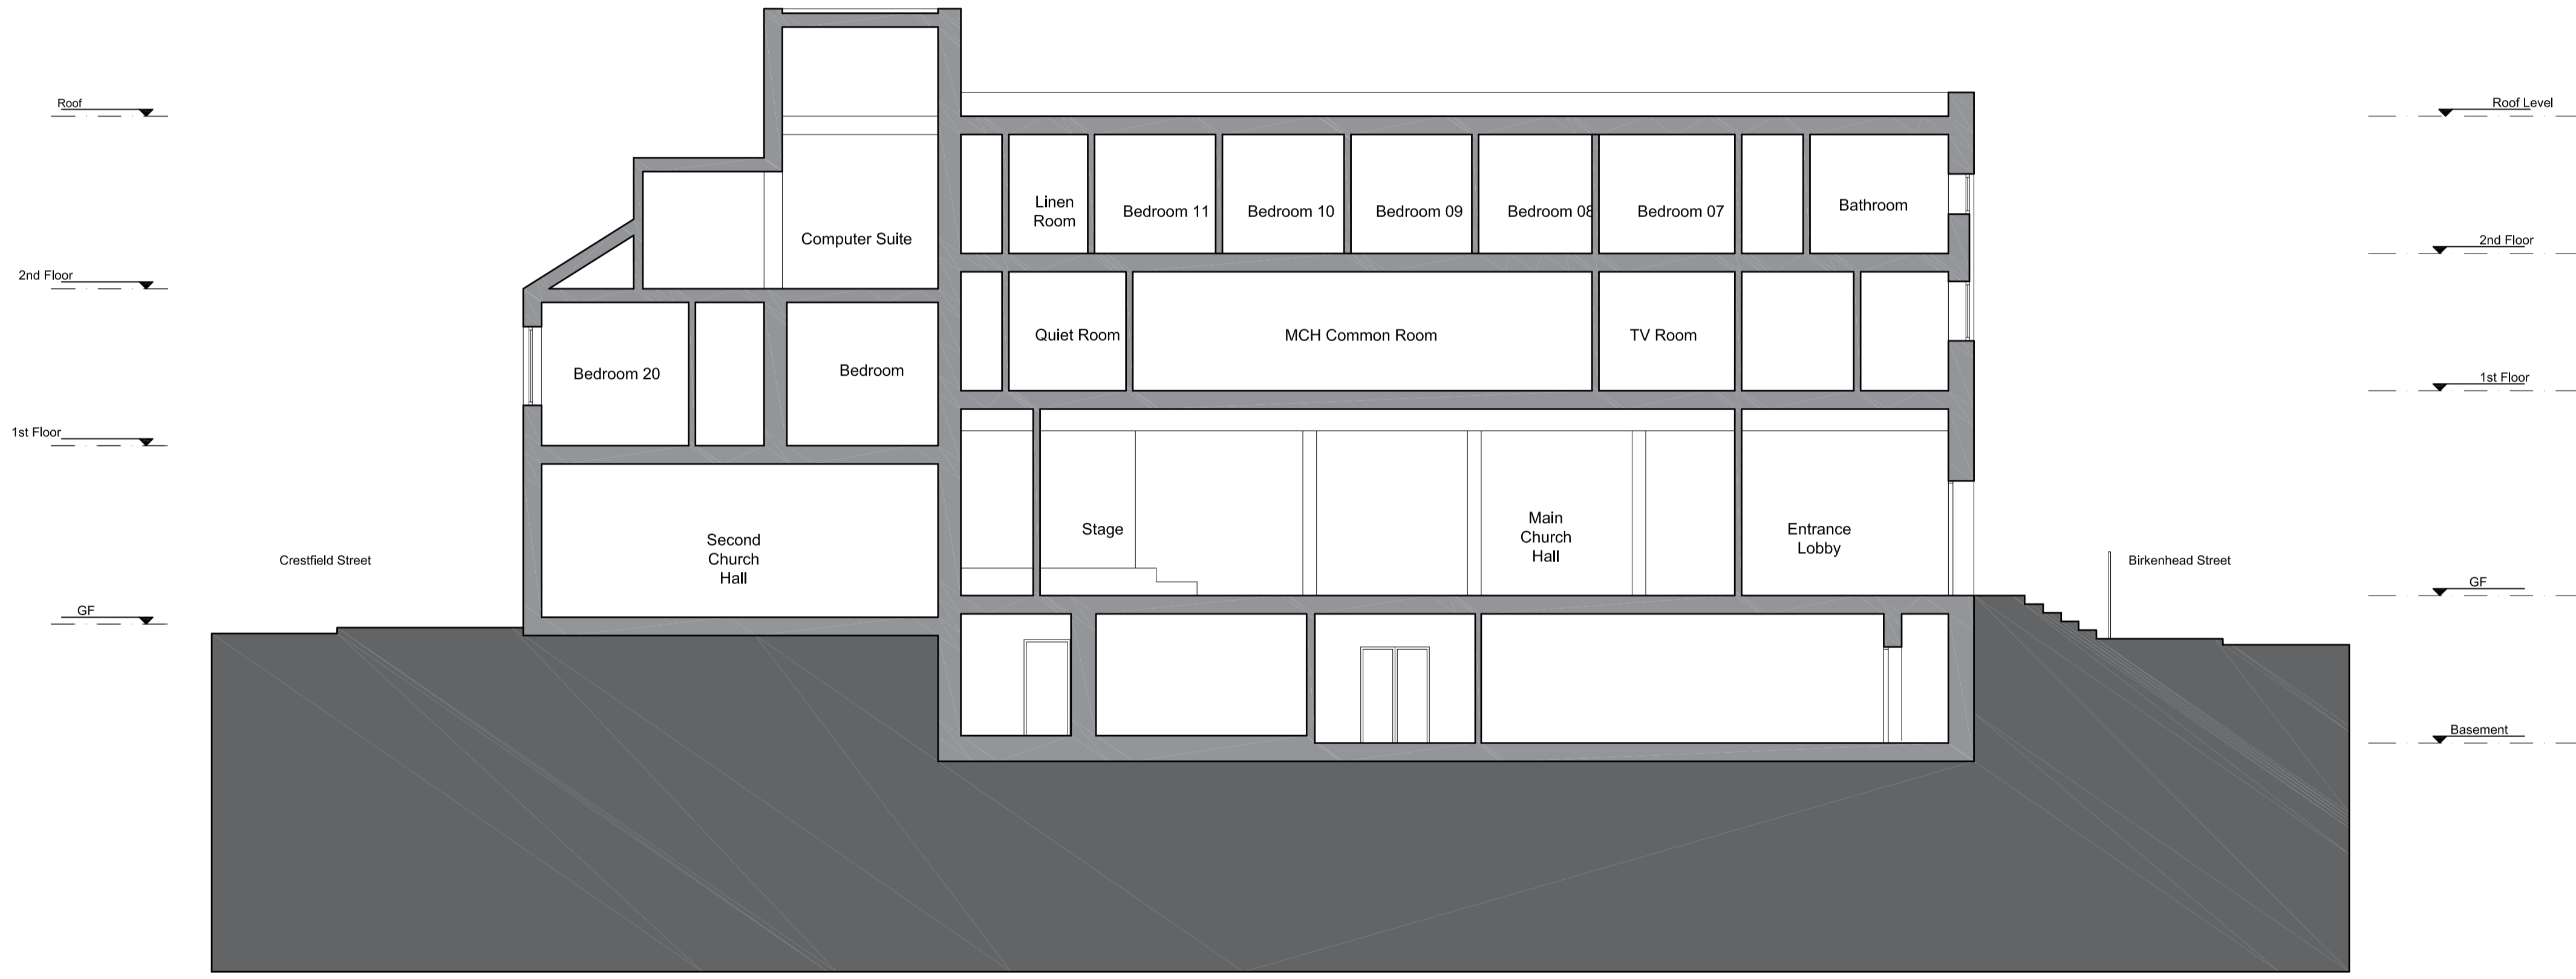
Roof

2nd Floor

1st Floor

GF

Crestfield Street

Computer Suite

Bedroom 20

Bedroom

Second Church Hall

Linen Room

Bedroom 11

Bedroom 10

Bedroom 09

Bedroom 08

Bedroom 07

Bathroom

Quiet Room

MCH Common Room

TV Room

Stage

Main Church Hall

Entrance Lobby

Birkenhead Street

Roof Level

2nd Floor

1st Floor

GF

Basement